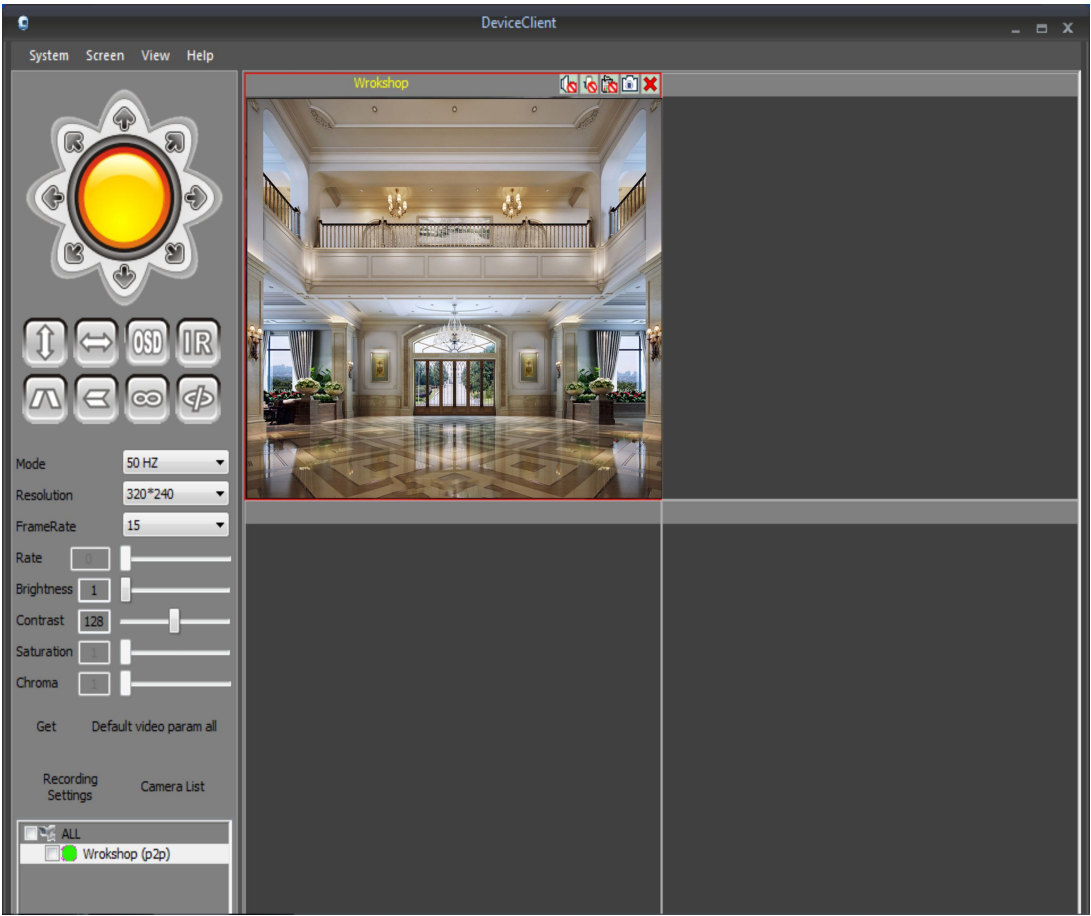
DeviceClient

System Screen View Help

Wrokshop

OSD IR

Mode 50 HZ
Resolution 320*240
FrameRate 15
Rate 0
Brightness 1
Contrast 128
Saturation 1
Chroma 1

Get Default video param all

Recording Settings Camera List

ALL
Wrokshop (p2p)